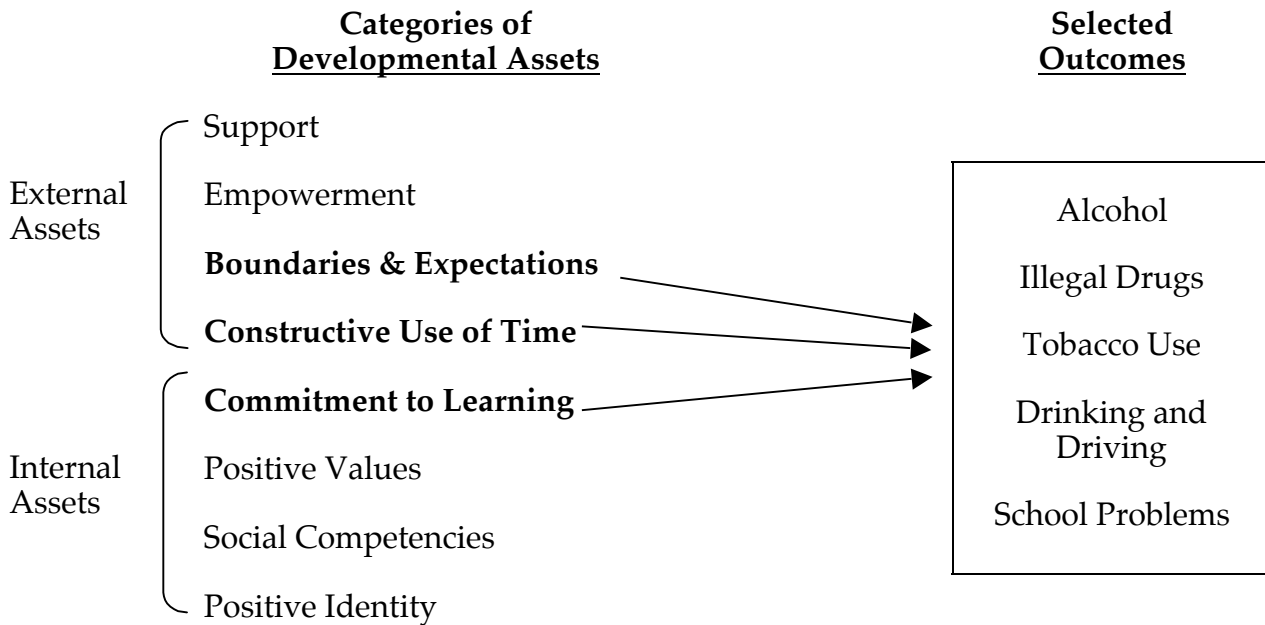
Categories of
Developmental Assets

Selected
Outcomes

External
Assets

Support

Empowerment

Boundaries & Expectations

Constructive Use of Time

Internal
Assets

Commitment to Learning

Positive Values

Social Competencies

Positive Identity

Alcohol

Illegal Drugs

Tobacco Use

Drinking and
Driving

School Problems